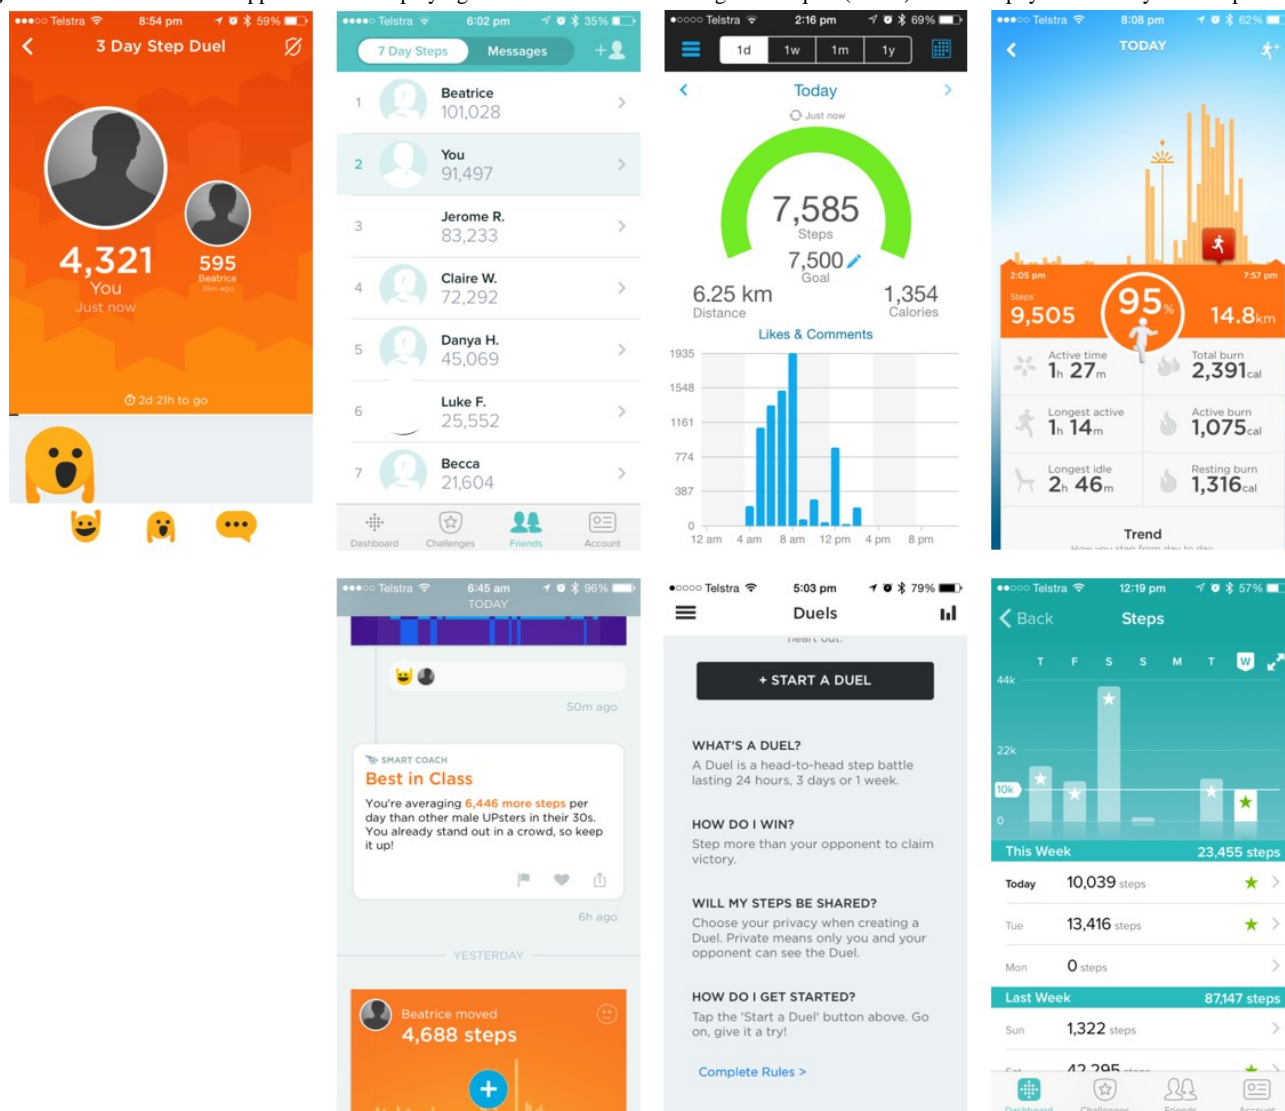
●●●○○ Telstra 8:54 pm 59%

3 Day Step Duel

4,321
You
Just now

595
Beatrice
26m ago

2d 21h to go

●●●○○ Telstra 6:02 pm 35%

7 Day Steps Messages

1 Beatrice 101,028
2 You 91,497
3 Jerome R. 83,233
4 Claire W. 72,292
5 Danya H. 45,069
6 Luke F. 25,552
7 Becca 21,604

Dashboard Challenges Friends Account

●○○○○ Telstra 2:16 pm 69%

1d 1w 1m 1y

Today

Just now

7,585
Steps
7,500
Goal

6.25 km
Distance

1,354
Calories

Likes & Comments

1935
1548
1161
774
387
0

12 am 4 am 8 am 12 pm 4 pm 8 pm

●●●○○ Telstra 8:08 pm 62%

TODAY

2:05 pm 7:57 pm

Steps
9,505

95%

14.8km

Active time
1h 27m

Total burn
2,391cal

Longest active
1h 14m

Active burn
1,075cal

Longest idle
2h 46m

Resting burn
1,316cal

Trend
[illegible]

●●●○○ Telstra 6:45 am 96%
TODAY

50m ago

SMART COACH
Best in Class
You're averaging 6,446 more steps per day than other male UPsters in their 30s. You already stand out in a crowd, so keep it up!

6h ago

YESTERDAY

Beatrice moved
4,688 steps

●○○○○ Telstra 5:03 pm 79%

Duels

+ START A DUEL

WHAT'S A DUEL?
A Duel is a head-to-head step battle lasting 24 hours, 3 days or 1 week.

HOW DO I WIN?
Step more than your opponent to claim victory.

WILL MY STEPS BE SHARED?
Choose your privacy when creating a Duel. Private means only you and your opponent can see the Duel.

HOW DO I GET STARTED?
Tap the 'Start a Duel' button above. Go on, give it a try!

Complete Rules >

●●○○○ Telstra 12:19 pm 57%

Back Steps

T F S S M T W

44k
22k
10k
0

This Week 23,455 steps

Today 10,039 steps
Tue 13,416 steps
Mon 0 steps

Last Week 87,147 steps

Sun 1,322 steps
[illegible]

Dashboard Challenges Friends Account